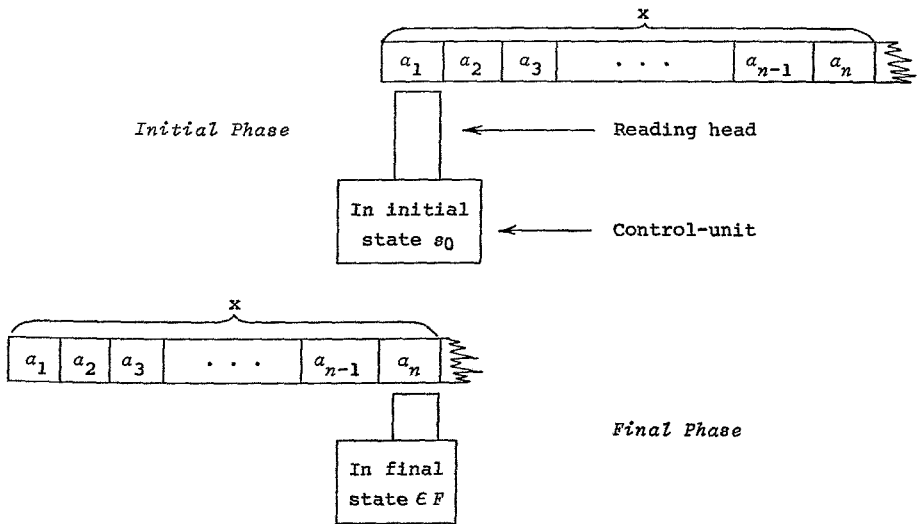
x

| $a_1$ | $a_2$ | $a_3$ | . . . | $a_{n-1}$ | $a_n$ |
|---|---|---|---|---|---|

Initial Phase

Reading head

In initial state $s_0$

Control-unit

x

| $a_1$ | $a_2$ | $a_3$ | . . . | $a_{n-1}$ | $a_n$ |
|---|---|---|---|---|---|

Final Phase

In final state $\in F$